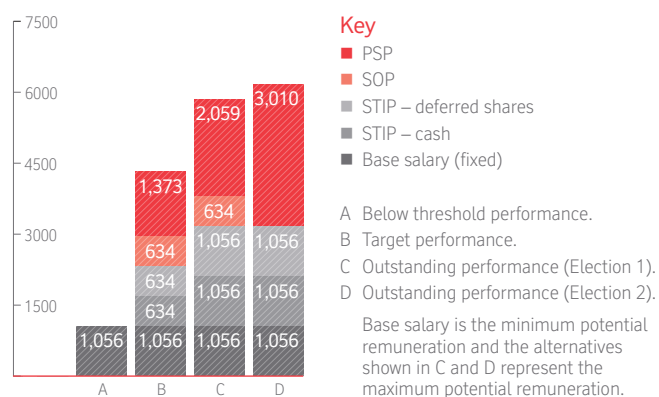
7500
6000
4500
3000
1500

1,056
1,373
634
634
634
1,056
2,059
634
1,056
1,056
1,056
3,010
1,056
1,056
1,056

A B C D

Key
PSP
SOP
STIP – deferred shares
STIP – cash
Base salary (fixed)

A Below threshold performance.
B Target performance.
C Outstanding performance (Election 1).
D Outstanding performance (Election 2).

Base salary is the minimum potential remuneration and the alternatives shown in C and D represent the maximum potential remuneration.